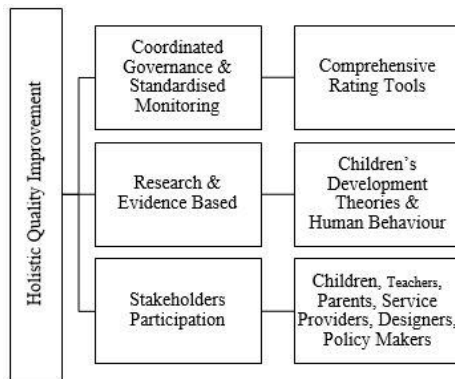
Holistic Quality Improvement

Coordinated Governance & Standardised Monitoring

Comprehensive Rating Tools

Research & Evidence Based

Children's Development Theories & Human Behaviour

Stakeholders Participation

Children, Teachers, Parents, Service Providers, Designers, Policy Makers